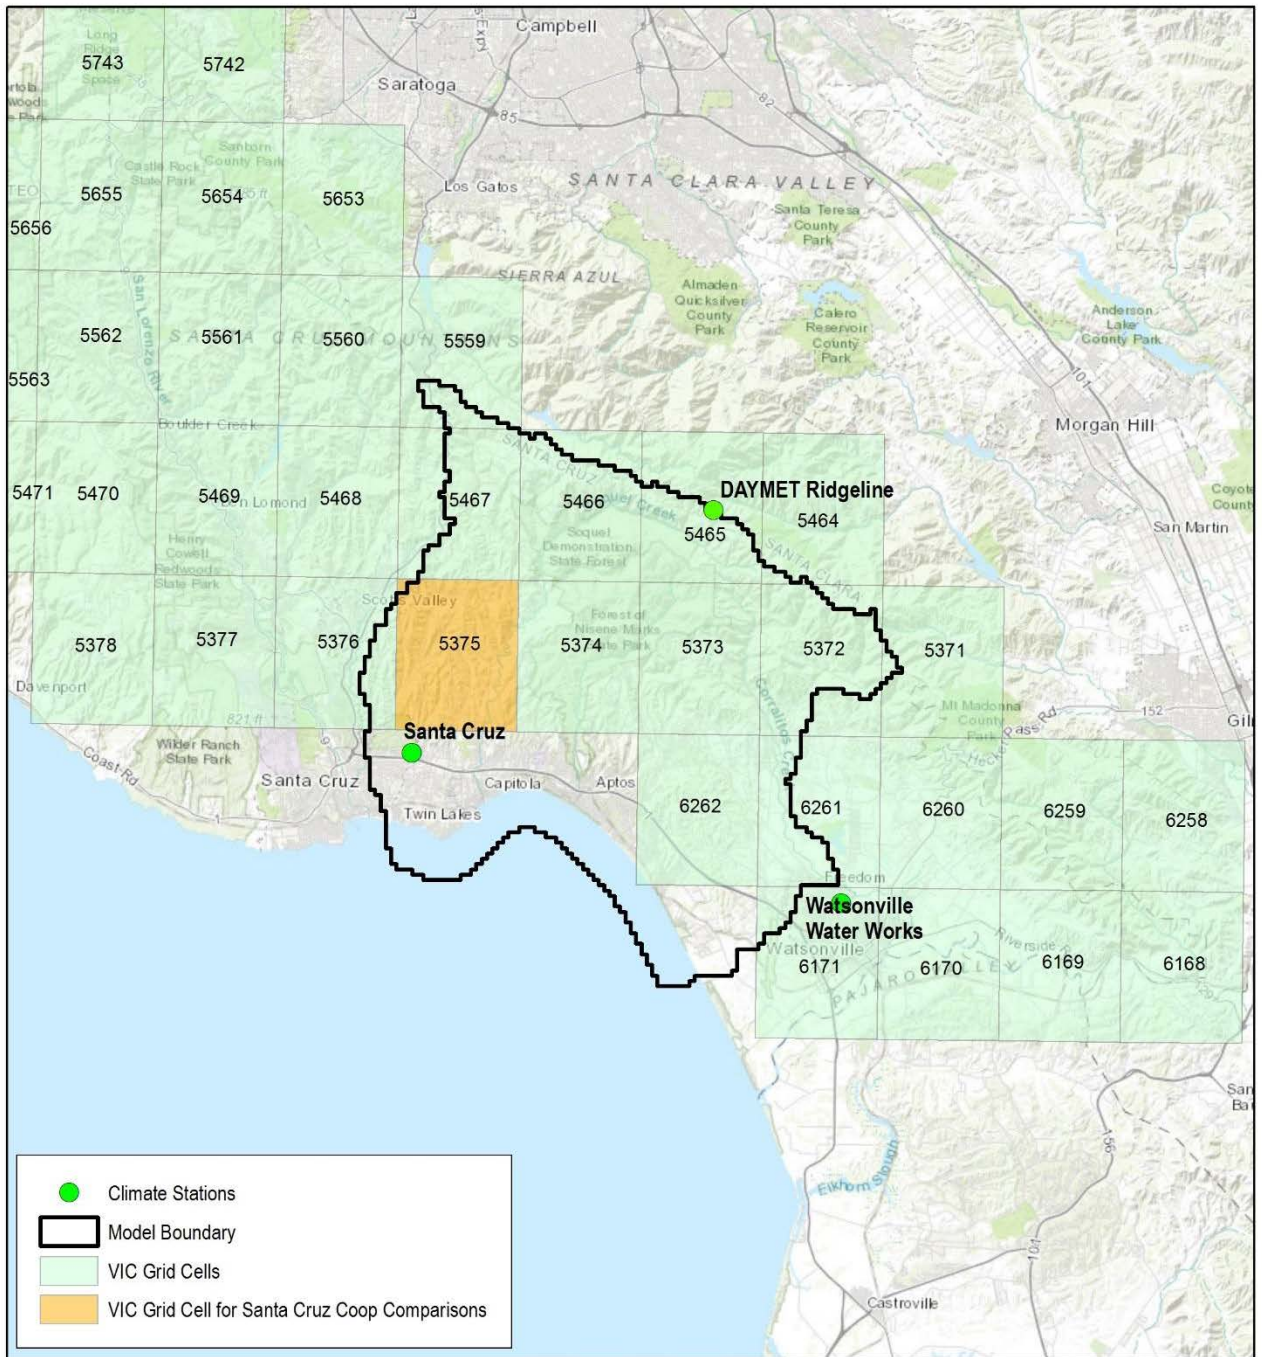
Long Ridge Space 5743 5742 Campbell Saratoga 85 82 Sanborn County Park Castle Rock State Park 5655 5654 5653 Los Gatos SANTA CLARA VALLEY 5656 Santa Teresa County Park SIERRA AZUL Almaden Quicksilver County Park Calero Reservoir County Park Anderson Lake County Park 5562 5561 5560 5559 SANTA CRUZ MOUNTAINS San Lorenzo River 5563 101 Morgan Hill Boulder Creek 5471 5470 5469 Ben Lomond 5468 5467 5466 Soquel Creek DAYMET Ridgeline 5464 5465 Soquel Demonstration State Forest Henry Cowell Redwoods State Park San Martin Coyote County Scotts Valley 5378 5377 5376 5375 5374 5373 5372 5371 Forest of Nisene Marks State Park Davenport Mt Madonna County Park Hecker Pass Rd 152 Gil Wilder Ranch State Park Coast Rd Santa Cruz Santa Cruz Capitola Aptos Twin Lakes 6262 6261 6260 6259 6258 Freedom Watsonville Water Works Watsonville 6171 6170 6169 6168 PAJARO Riverside San Ba 156 Elkhorn Slough 101 Castroville

Climate Stations
Model Boundary
VIC Grid Cells
VIC Grid Cell for Santa Cruz Coop Comparisons